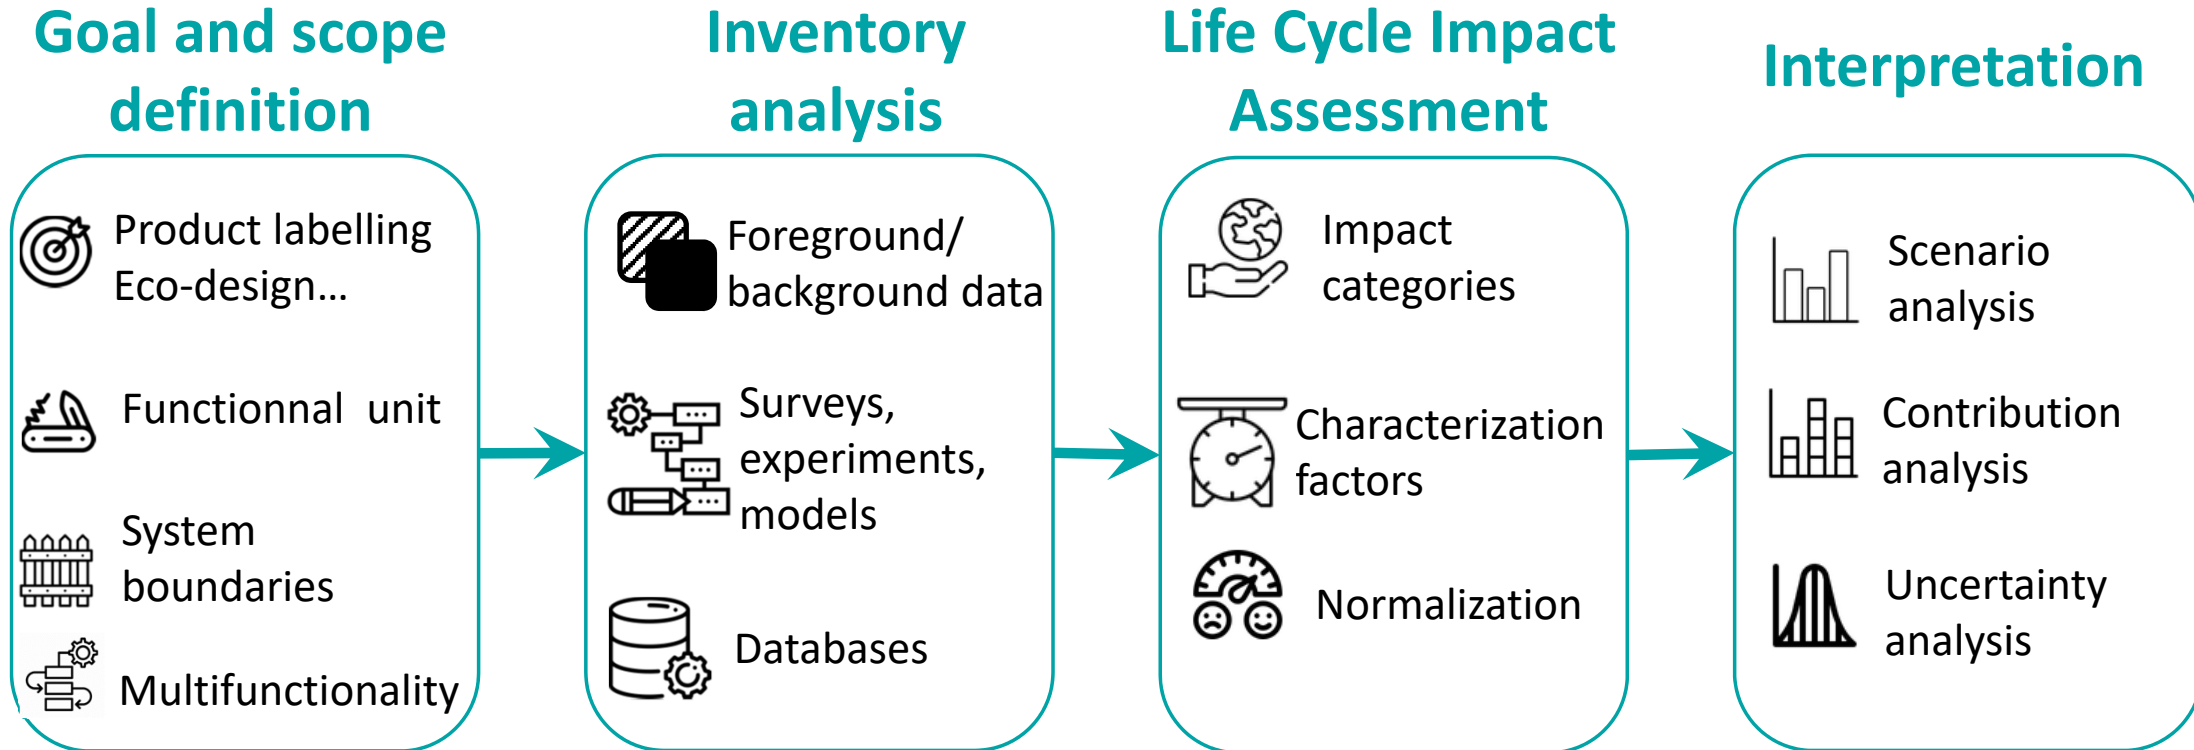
Goal and scope definition

Product labelling
Eco-design…

Functionnal unit

System boundaries

Multifunctionality

Inventory analysis

Foreground/ background data

Surveys, experiments, models

Databases

Life Cycle Impact Assessment

Impact categories

Characterization factors

Normalization

Interpretation

Scenario analysis

Contribution analysis

Uncertainty analysis